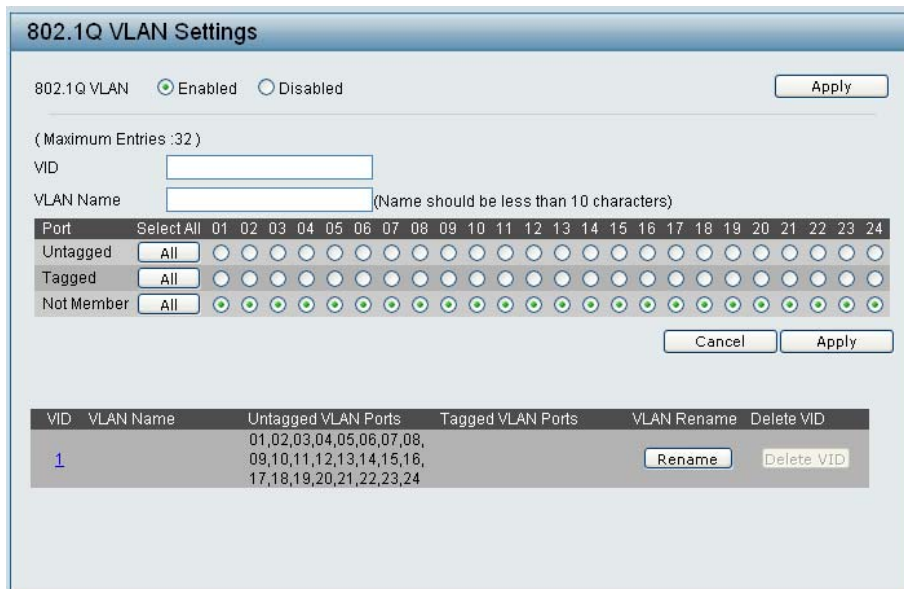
802.1Q VLAN Settings

802.1Q VLAN Enabled Disabled Apply

( Maximum Entries :32 )

VID

VLAN Name (Name should be less than 10 characters)

| Port | Select All | 01 | 02 | 03 | 04 | 05 | 06 | 07 | 08 | 09 | 10 | 11 | 12 | 13 | 14 | 15 | 16 | 17 | 18 | 19 | 20 | 21 | 22 | 23 | 24 |
|---|---|---|---|---|---|---|---|---|---|---|---|---|---|---|---|---|---|---|---|---|---|---|---|---|---|
| Untagged | All | | | | | | | | | | | | | | | | | | | | | | | | |
| Tagged | All | | | | | | | | | | | | | | | | | | | | | | | | |
| Not Member | All | | | | | | | | | | | | | | | | | | | | | | | | |

Cancel Apply

| VID | VLAN Name | Untagged VLAN Ports | Tagged VLAN Ports | VLAN Rename | Delete VID |
|---|---|---|---|---|---|
| 1 | | 01,02,03,04,05,06,07,08, 09,10,11,12,13,14,15,16, 17,18,19,20,21,22,23,24 | | Rename | Delete VID |